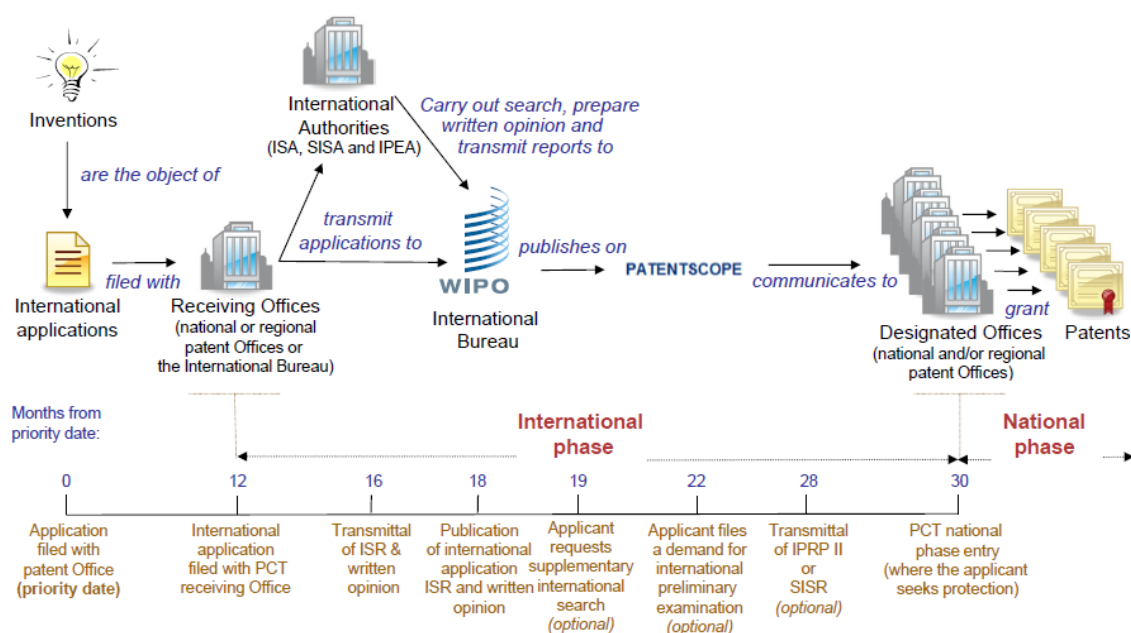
Inventions

are the object of

International applications

filed with

Receiving Offices
(national or regional patent Offices or the International Bureau)

transmit applications to

International Authorities
(ISA, SISA and IPEA)

Carry out search, prepare written opinion and transmit reports to

WIPO

International Bureau

publishes on

PATENTSCOPE

communicates to

Designated Offices
(national and/or regional patent Offices)

grant

Patents

Months from priority date:

International phase

National phase

0
Application filed with patent Office **(priority date)**

12
International application filed with PCT receiving Office

16
Transmittal of ISR & written opinion

18
Publication of international application ISR and written opinion

19
Applicant requests supplementary international search *(optional)*

22
Applicant files a demand for international preliminary examination *(optional)*

28
Transmittal of IPRP II or SISR *(optional)*

30
PCT national phase entry (where the applicant seeks protection)